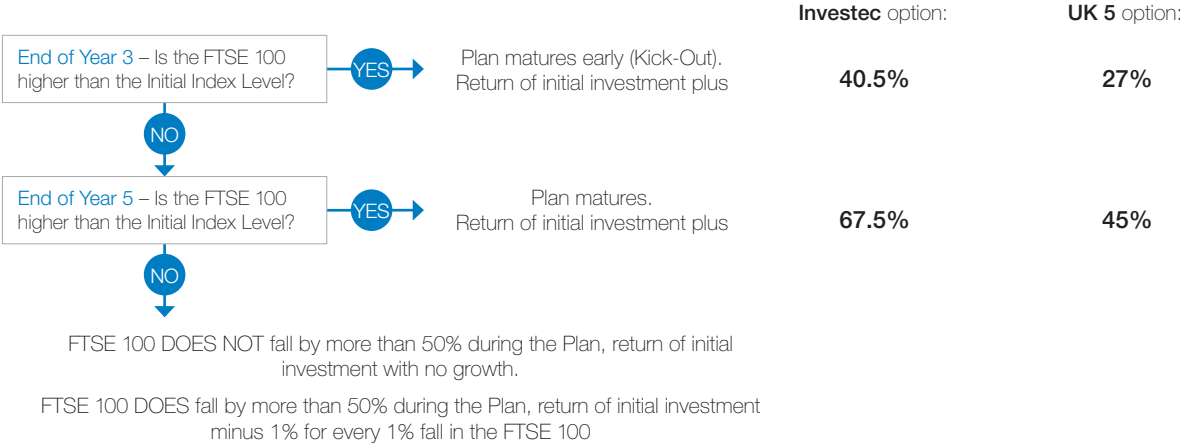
Investec option:

UK 5 option:

End of Year 3 – Is the FTSE 100 higher than the Initial Index Level?

YES

Plan matures early (Kick-Out). Return of initial investment plus

40.5%

27%

NO

End of Year 5 – Is the FTSE 100 higher than the Initial Index Level?

YES

Plan matures. Return of initial investment plus

67.5%

45%

NO

FTSE 100 DOES NOT fall by more than 50% during the Plan, return of initial investment with no growth.

FTSE 100 DOES fall by more than 50% during the Plan, return of initial investment minus 1% for every 1% fall in the FTSE 100